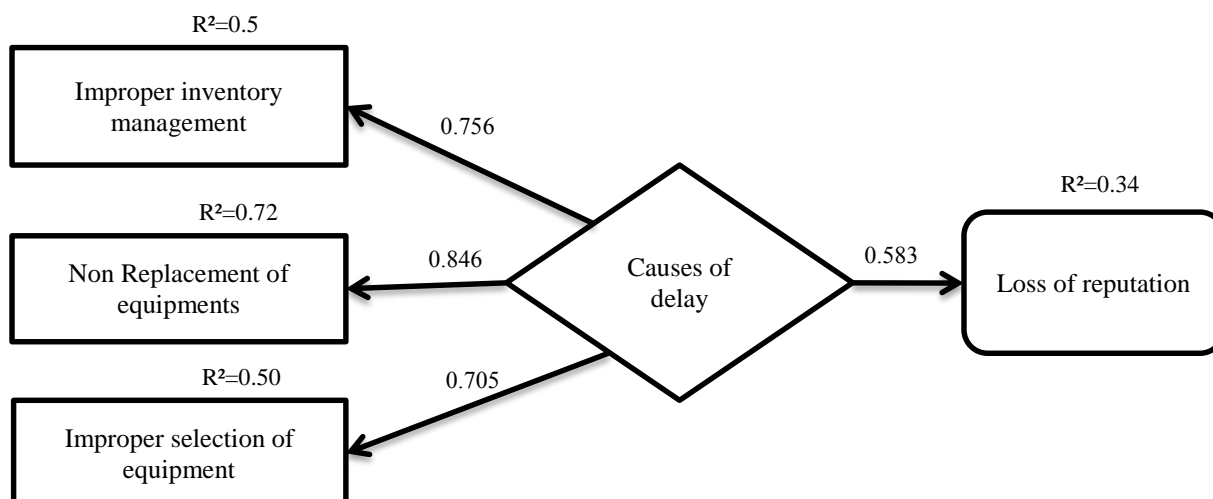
$R^2$=0.5

Improper inventory management

0.756

$R^2$=0.72

Non Replacement of equipments

0.846

Causes of delay

0.583

$R^2$=0.34

Loss of reputation

$R^2$=0.50

0.705

Improper selection of equipment